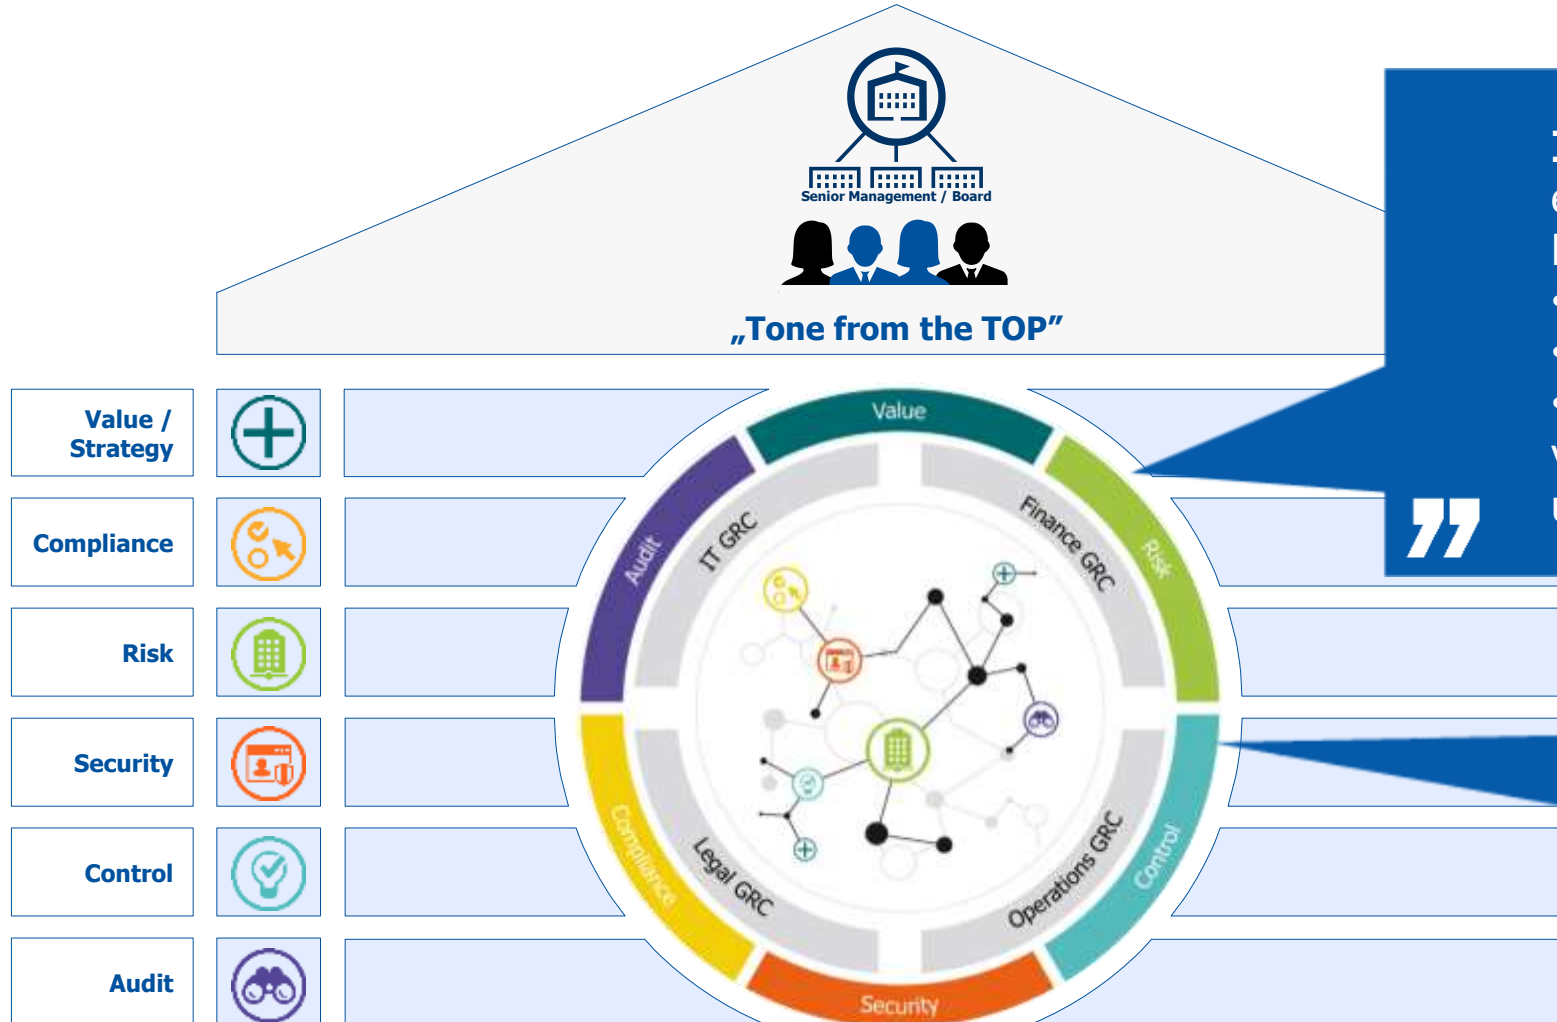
Senior Management / Board

„Tone from the TOP"

Value / Strategy

Compliance

Risk

Security

Control

Audit

Value

Finance GRC

Risk

IT GRC

Audit

Compliance

Legal GRC

Security

Operations GRC

Control

"

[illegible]